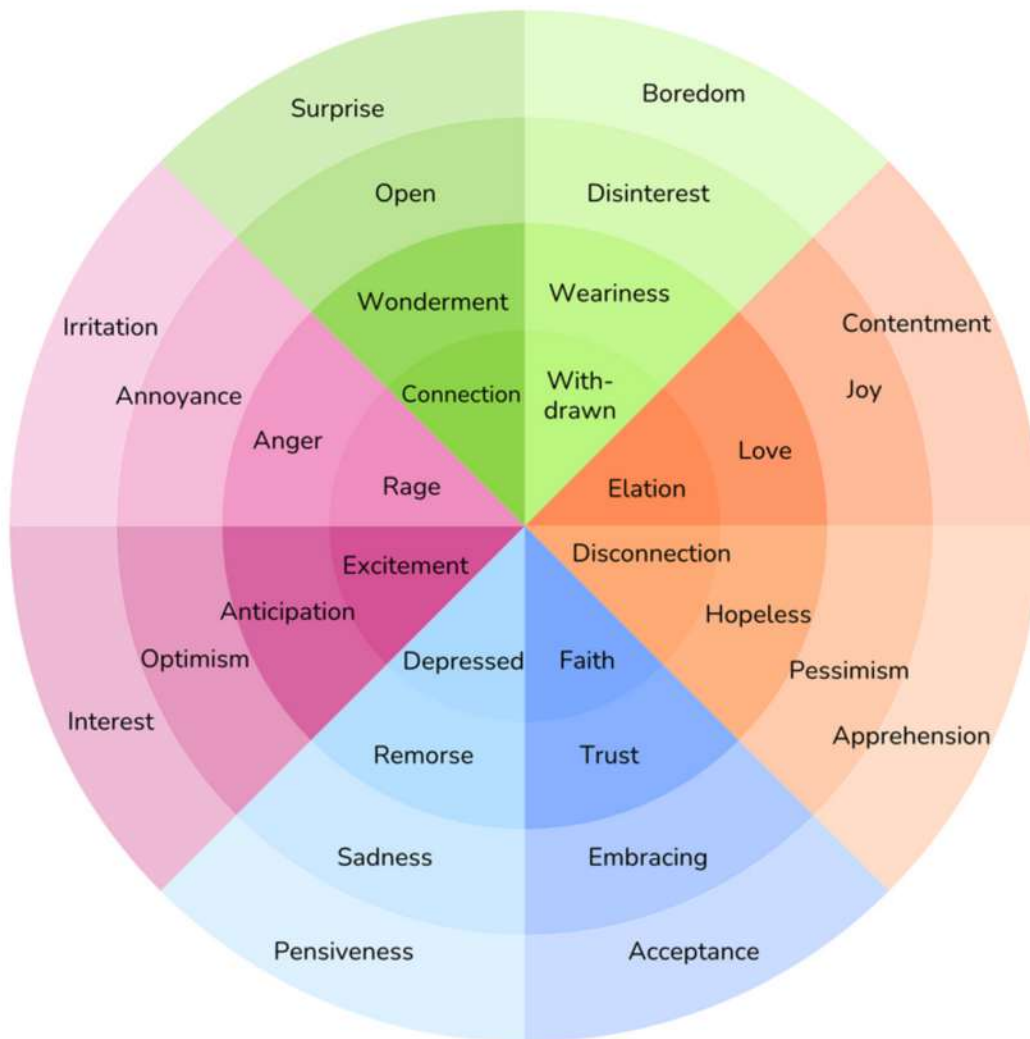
Surprise
Open
Wonderment
Connection

Boredom
Disinterest
Weariness
Withdrawn

Contentment
Joy
Love
Elation

Irritation
Annoyance
Anger
Rage

Excitement
Anticipation
Optimism
Interest

Disconnection
Hopeless
Pessimism
Apprehension

Depressed
Remorse
Sadness
Pensiveness

Faith
Trust
Embracing
Acceptance